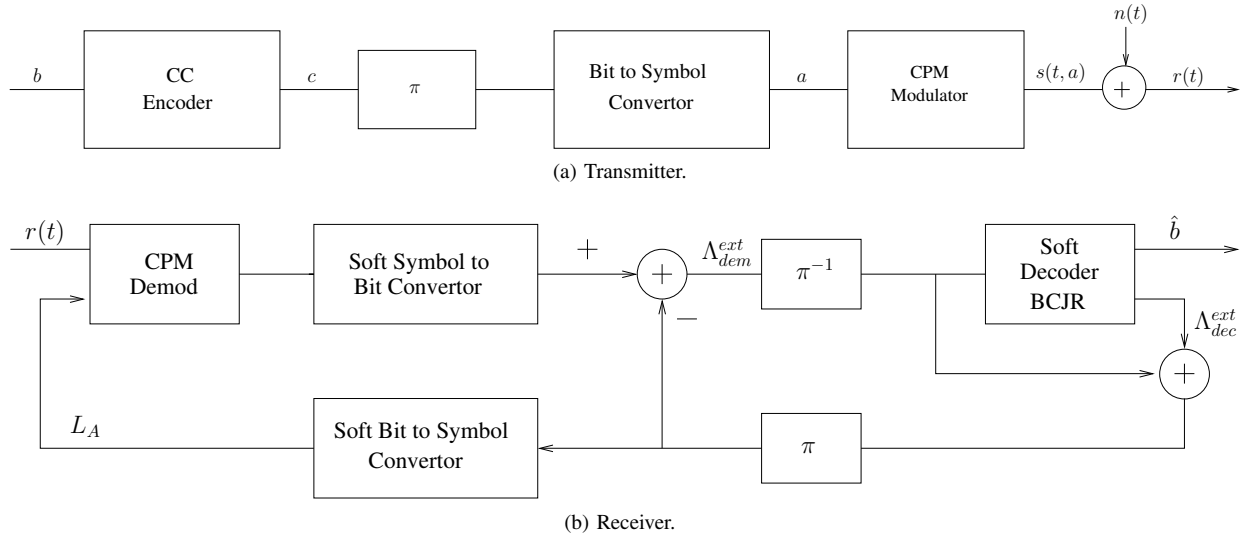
$n(t)$

$b$ CC Encoder $c$ $\pi$ Bit to Symbol Convertor $a$ CPM Modulator $s(t,a)$ $+$ $r(t)$

(a) Transmitter.

$r(t)$ CPM Demod Soft Symbol to Bit Convertor $+$ $+$ $\Lambda_{dem}^{ext}$ $\pi^{-1}$ Soft Decoder BCJR $\hat{b}$

$-$ $\Lambda_{dec}^{ext}$ $+$

$L_A$ Soft Bit to Symbol Convertor $\pi$

(b) Receiver.